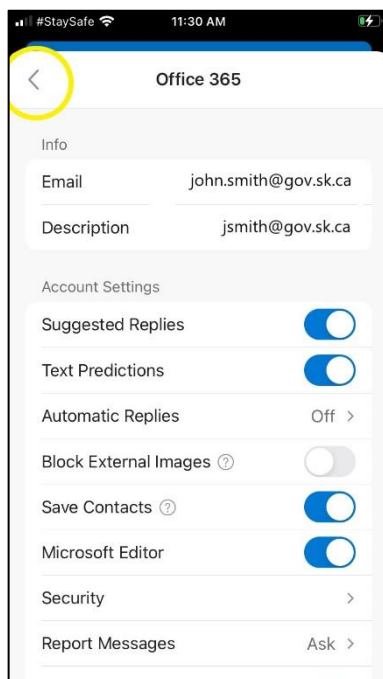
#StaySafe 11:30 AM

<

Office 365

Info

Email john.smith@gov.sk.ca

Description jsmith@gov.sk.ca

Account Settings

Suggested Replies

Text Predictions

Automatic Replies Off >

Block External Images ?

Save Contacts ?

Microsoft Editor

Security >

Report Messages Ask >